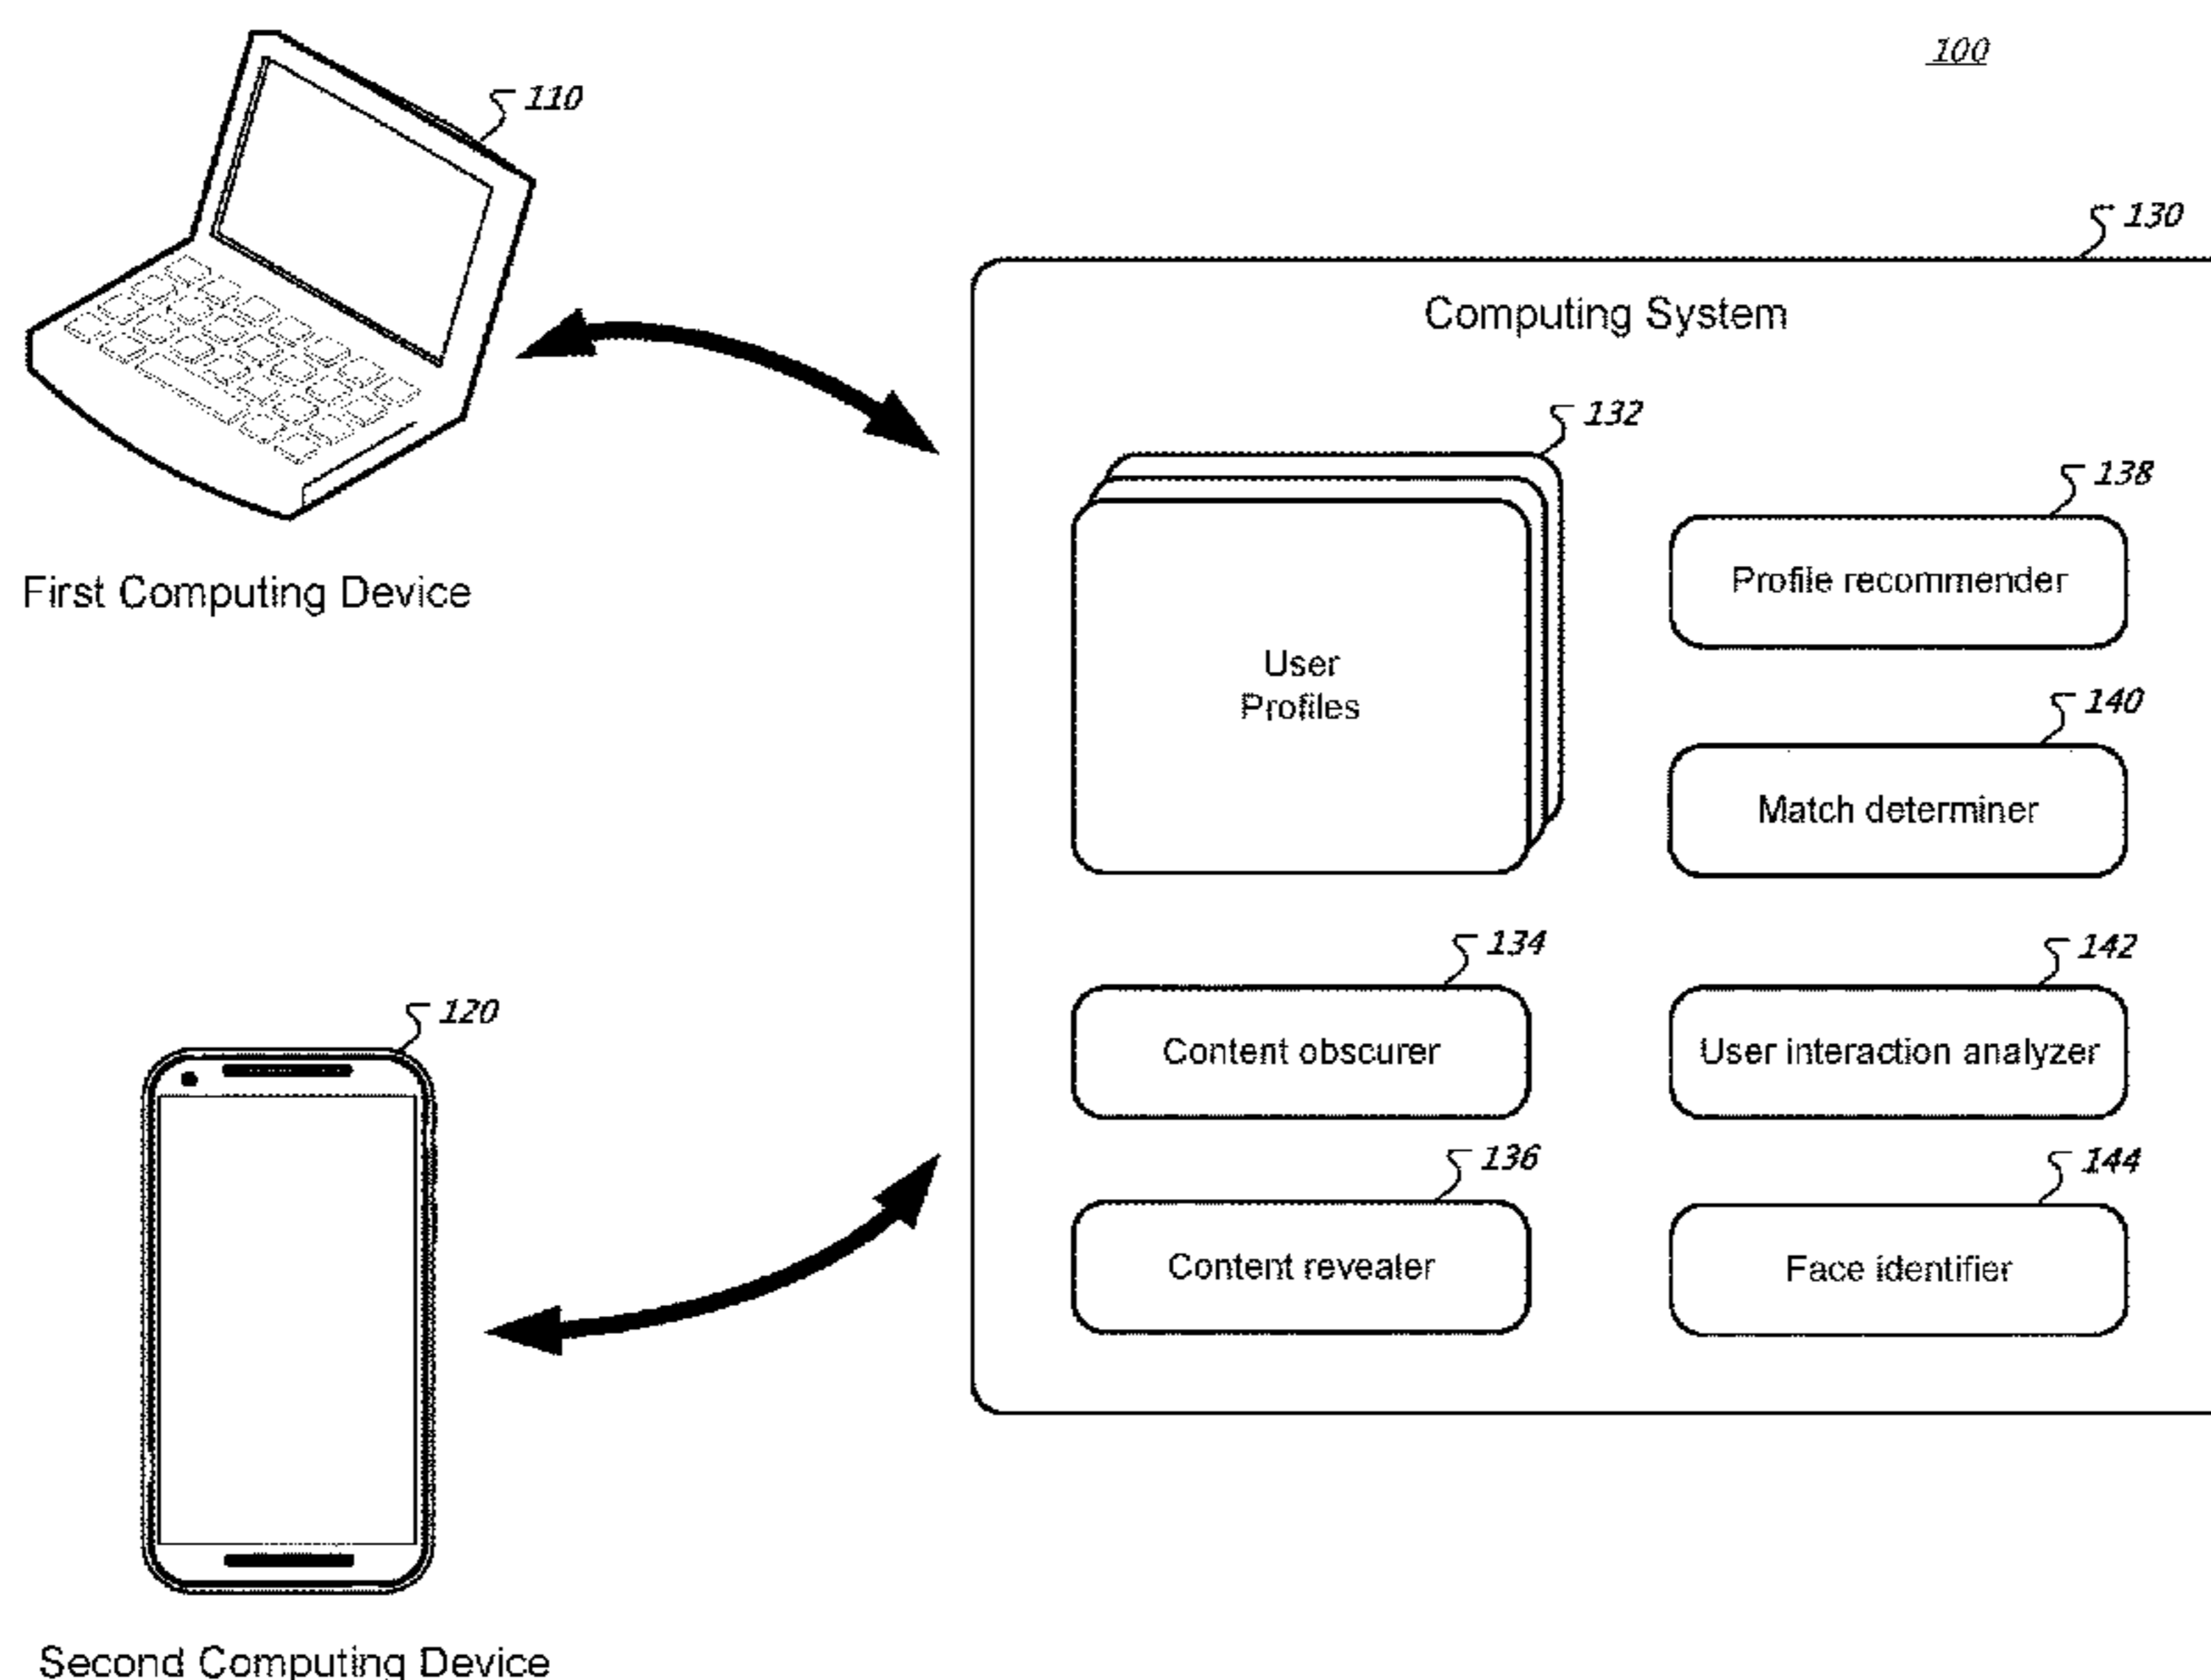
100

110

First Computing Device

130

Computing System

132

User Profiles

138

Profile recommender

140

Match determiner

134

Content obscurer

142

User interaction analyzer

136

Content revealer

144

Face identifier

120

Second Computing Device